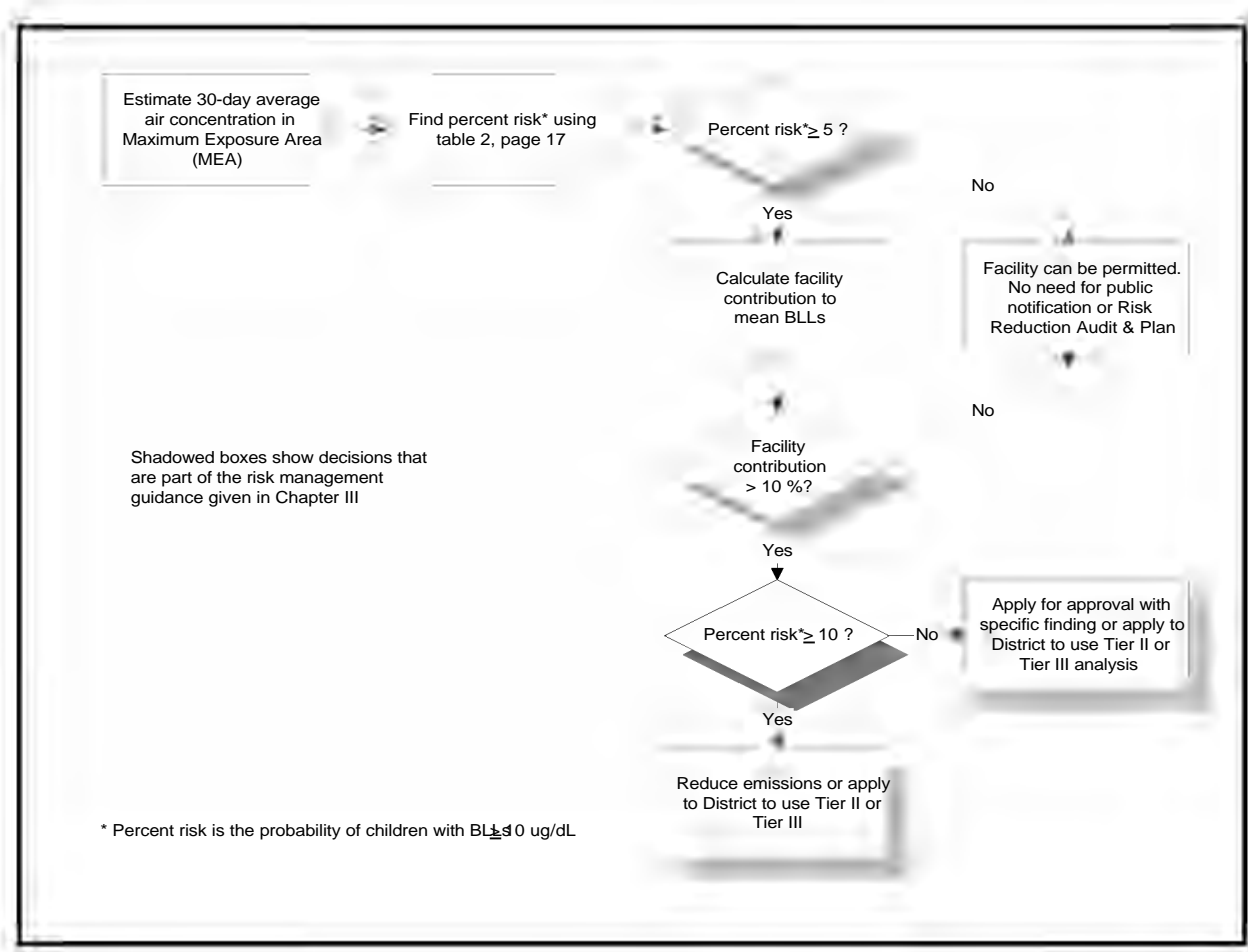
Estimate 30-day average air concentration in Maximum Exposure Area (MEA)

Find percent risk* using table 2, page 17

Percent risk* $\geq$ 5 ?

No

Yes

Calculate facility contribution to mean BLLs

Facility can be permitted. No need for public notification or Risk Reduction Audit & Plan

No

Shadowed boxes show decisions that are part of the risk management guidance given in Chapter III

Facility contribution > 10 %?

Yes

Percent risk* $\geq$ 10 ?

No

Apply for approval with specific finding or apply to District to use Tier II or Tier III analysis

Yes

Reduce emissions or apply to District to use Tier II or Tier III

* Percent risk is the probability of children with BLL $\geq$ 10 ug/dL